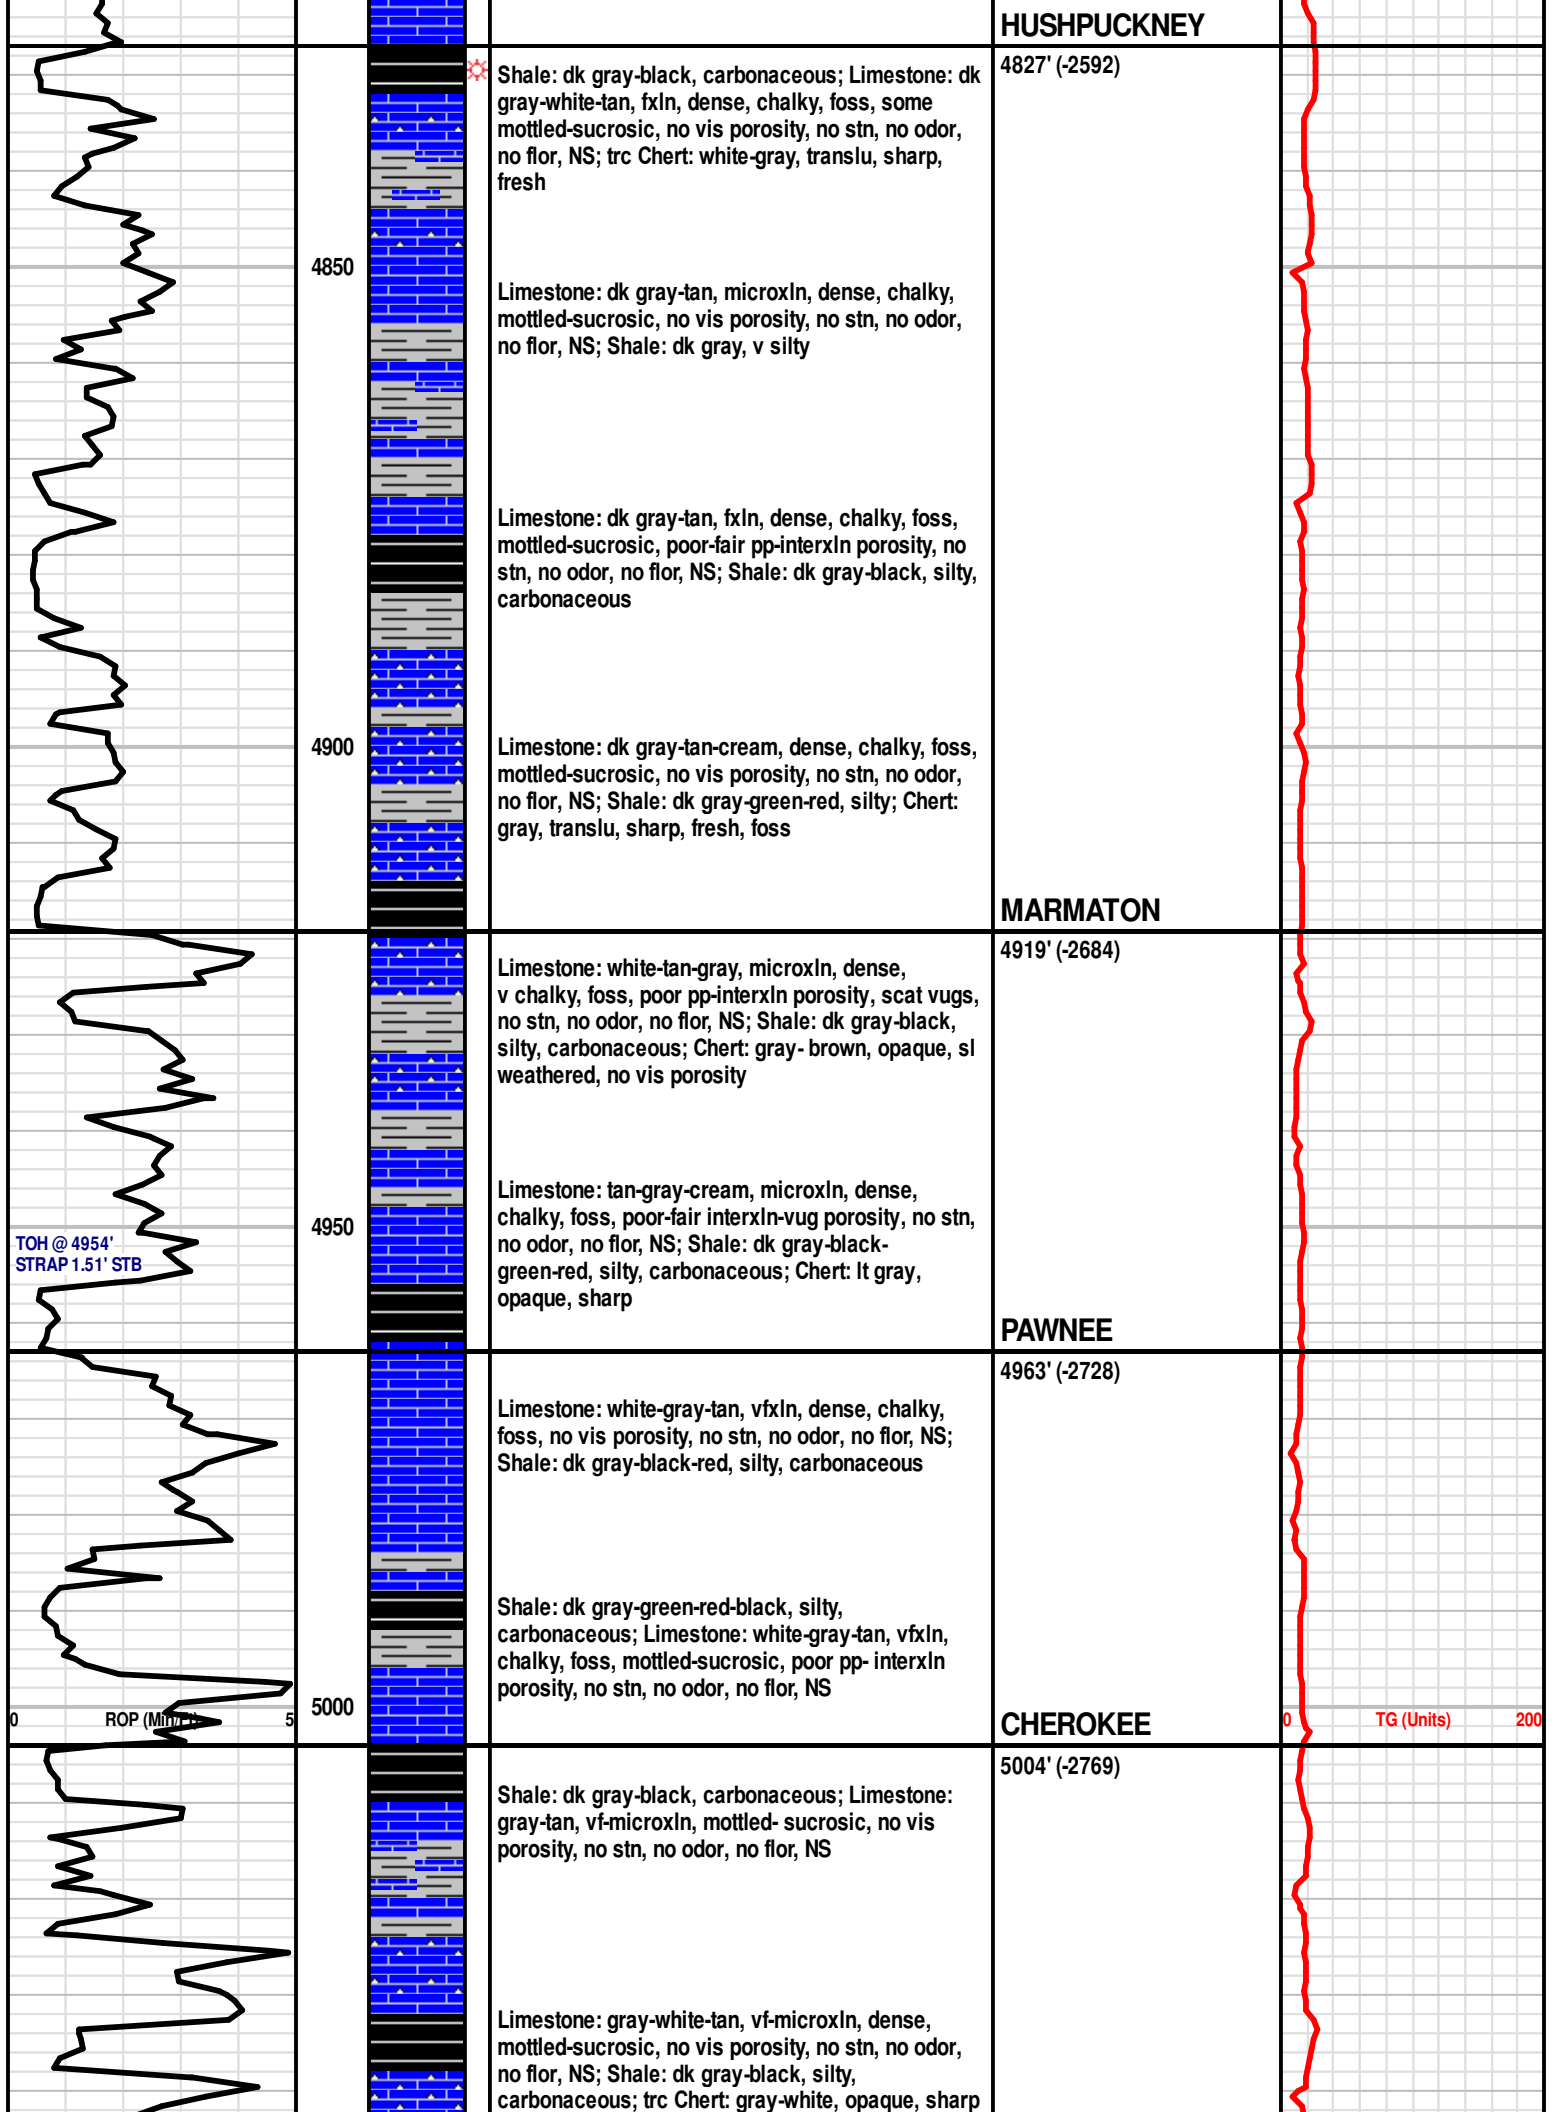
HUSHPUCKNEY

4827' (-2592)

Shale: dk gray-black, carbonaceous; Limestone: dk gray-white-tan, fxln, dense, chalky, foss, some mottled-sucrosic, no vis porosity, no stn, no odor, no flor, NS; trc Chert: white-gray, translu, sharp, fresh

4850

Limestone: dk gray-tan, microxln, dense, chalky, mottled-sucrosic, no vis porosity, no stn, no odor, no flor, NS; Shale: dk gray, v silty

Limestone: dk gray-tan, fxln, dense, chalky, foss, mottled-sucrosic, poor-fair pp-interxln porosity, no stn, no odor, no flor, NS; Shale: dk gray-black, silty, carbonaceous

4900

Limestone: dk gray-tan-cream, dense, chalky, foss, mottled-sucrosic, no vis porosity, no stn, no odor, no flor, NS; Shale: dk gray-green-red, silty; Chert: gray, translu, sharp, fresh, foss

MARMATON

4919' (-2684)

Limestone: white-tan-gray, microxln, dense, v chalky, foss, poor pp-interxln porosity, scat vugs, no stn, no odor, no flor, NS; Shale: dk gray-black, silty, carbonaceous; Chert: gray- brown, opaque, sl weathered, no vis porosity

4950

TOH @ 4954'
STRAP 1.51' STB

Limestone: tan-gray-cream, microxln, dense, chalky, foss, poor-fair interxln-vug porosity, no stn, no odor, no flor, NS; Shale: dk gray-black-green-red, silty, carbonaceous; Chert: lt gray, opaque, sharp

PAWNEE

4963' (-2728)

Limestone: white-gray-tan, vfxln, dense, chalky, foss, no vis porosity, no stn, no odor, no flor, NS; Shale: dk gray-black-red, silty, carbonaceous

Shale: dk gray-green-red-black, silty, carbonaceous; Limestone: white-gray-tan, vfxln, chalky, foss, mottled-sucrosic, poor pp- interxln porosity, no stn, no odor, no flor, NS

0 ROP (Min/Ft) 5

5000

CHEROKEE

0 TG (Units) 200

5004' (-2769)

Shale: dk gray-black, carbonaceous; Limestone: gray-tan, vf-microxln, mottled- sucrosic, no vis porosity, no stn, no odor, no flor, NS

Limestone: gray-white-tan, vf-microxln, dense, mottled-sucrosic, no vis porosity, no stn, no odor, no flor, NS; Shale: dk gray-black, silty, carbonaceous; trc Chert: gray-white, opaque, sharp